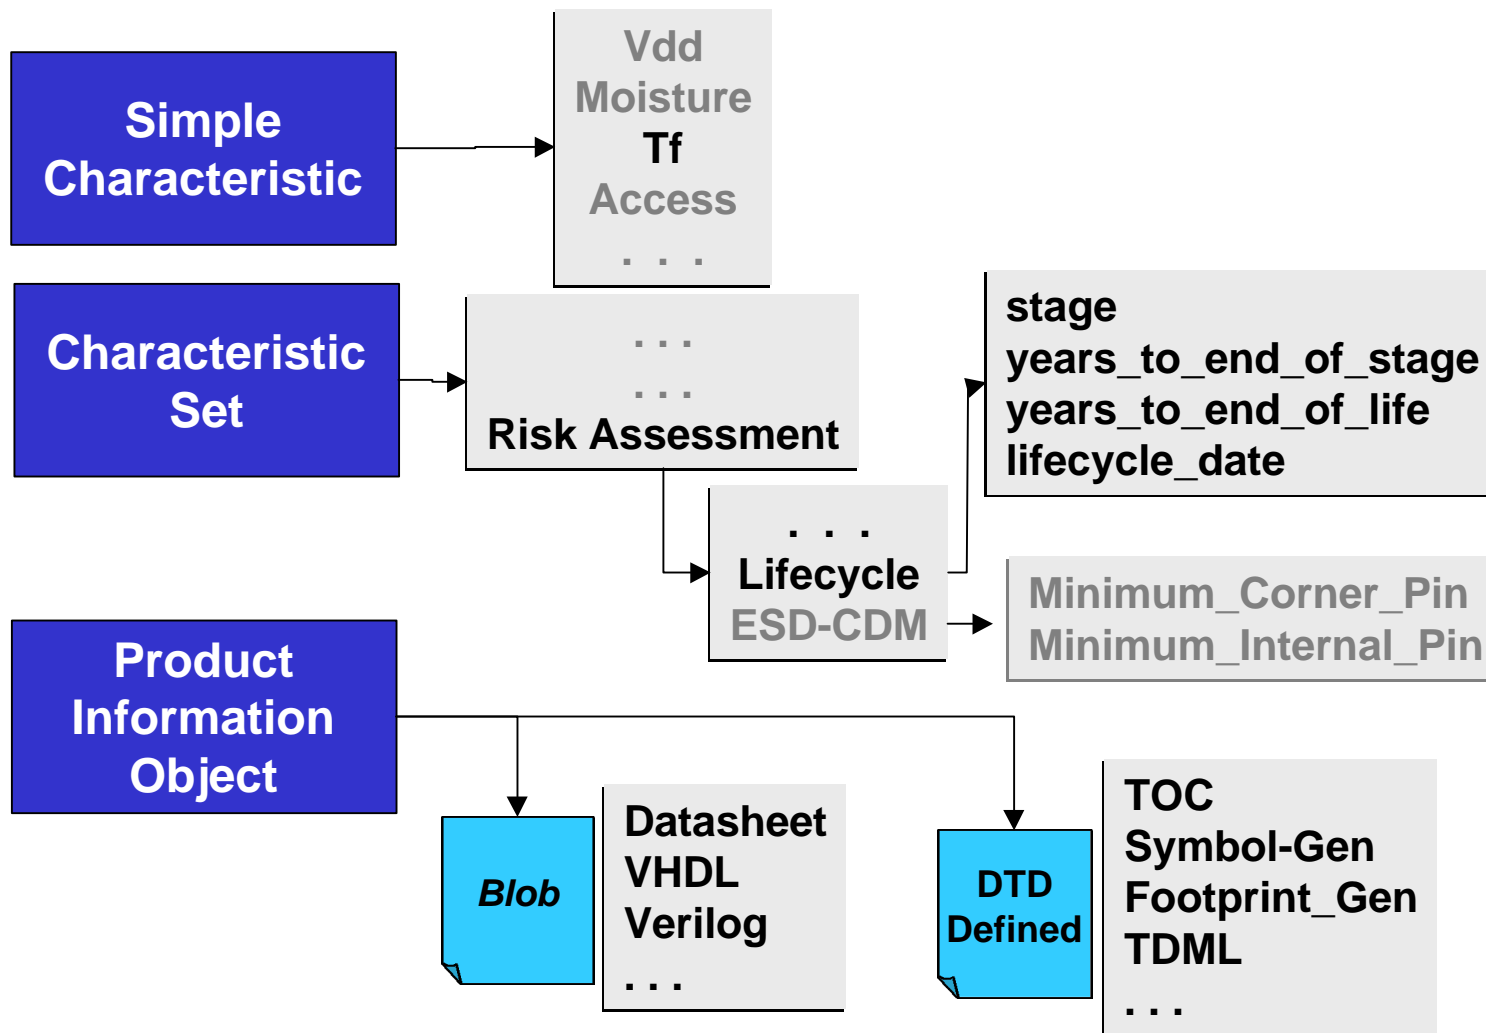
Simple Characteristic

Vdd
Moisture
Tf
Access
. . .

Characteristic Set

. . .
. . .
Risk Assessment

stage
years_to_end_of_stage
years_to_end_of_life
lifecycle_date

. . .
Lifecycle
ESD-CDM

Minimum_Corner_Pin
Minimum_Internal_Pin

Product Information Object

Blob

Datasheet
VHDL
Verilog
. . .

DTD Defined

TOC
Symbol-Gen
Footprint_Gen
TDML
. . .